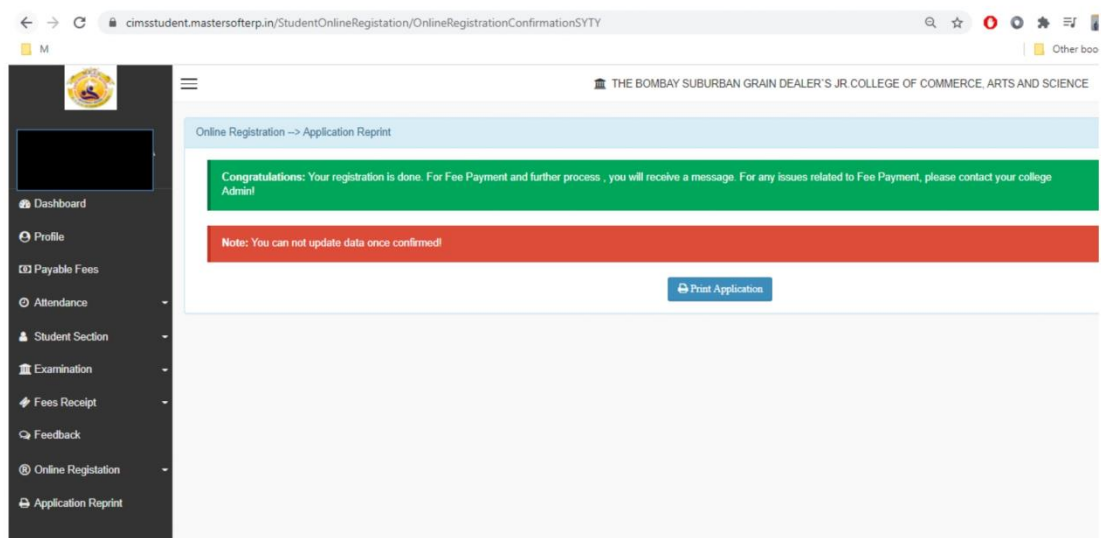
cimsstudent.mastersofterp.in/StudentOnlineRegistation/OnlineRegistrationConfirmationSYTY

M

Other boo

THE BOMBAY SUBURBAN GRAIN DEALER'S JR.COLLEGE OF COMMERCE, ARTS AND SCIENCE

Online Registration --> Application Reprint

Congratulations: Your registration is done. For Fee Payment and further process , you will receive a message. For any issues related to Fee Payment, please contact your college Admin!

Note: You can not update data once confirmed!

Print Application

Dashboard
Profile
Payable Fees
Attendance
Student Section
Examination
Fees Receipt
Feedback
Online Registation
Application Reprint